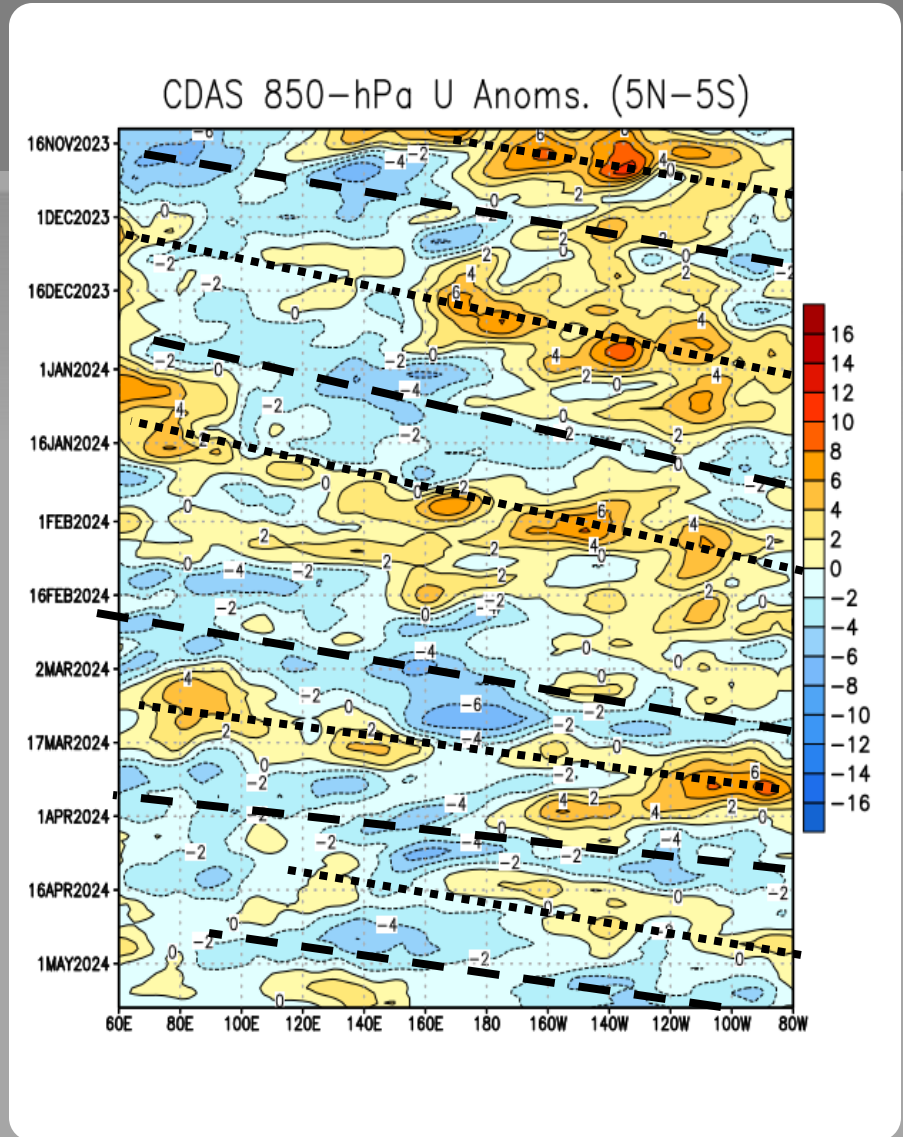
CDAS 850-hPa U Anoms. (5N-5S)

16NOV2023
1DEC2023
16DEC2023
1JAN2024
16JAN2024
1FEB2024
16FEB2024
2MAR2024
17MAR2024
1APR2024
16APR2024
1MAY2024

60E 80E 100E 120E 140E 160E 180 160W 140W 120W 100W 80W

16
14
12
10
8
6
4
2
0
-2
-4
-6
-8
-10
-12
-14
-16